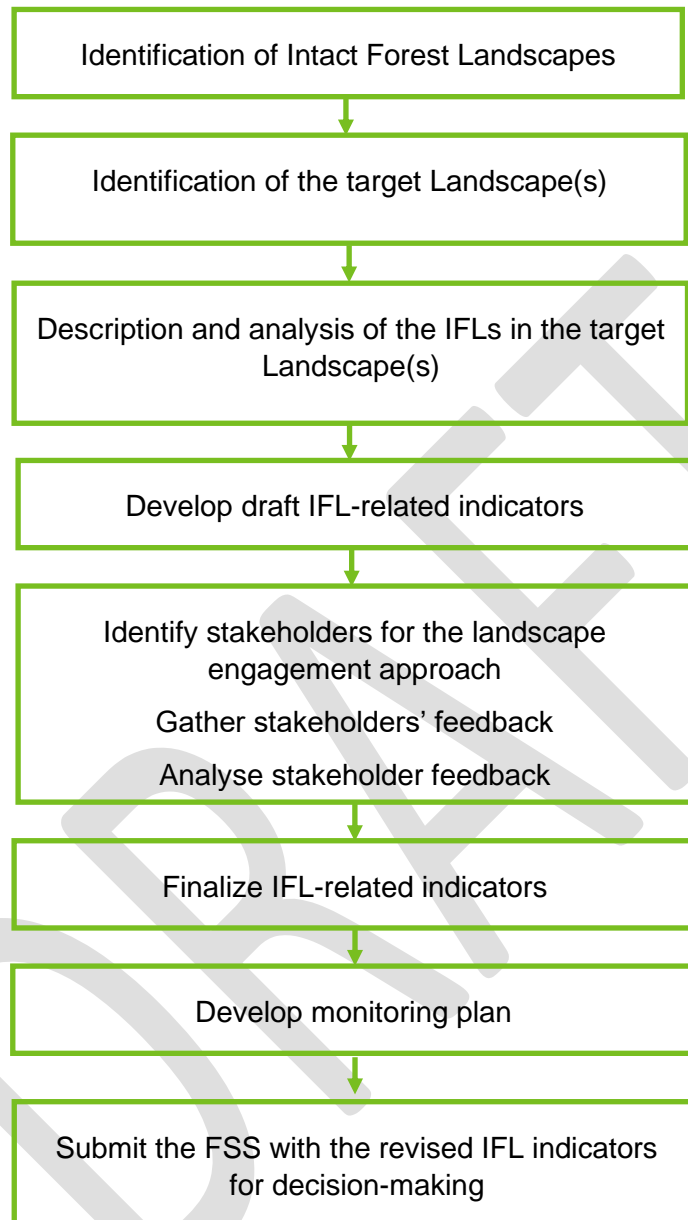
Identification of Intact Forest Landscapes

Identification of the target Landscape(s)

Description and analysis of the IFLs in the target Landscape(s)

Develop draft IFL-related indicators

Identify stakeholders for the landscape engagement approach

Gather stakeholders' feedback

Analyse stakeholder feedback

Finalize IFL-related indicators

Develop monitoring plan

Submit the FSS with the revised IFL indicators for decision-making

DRAFT